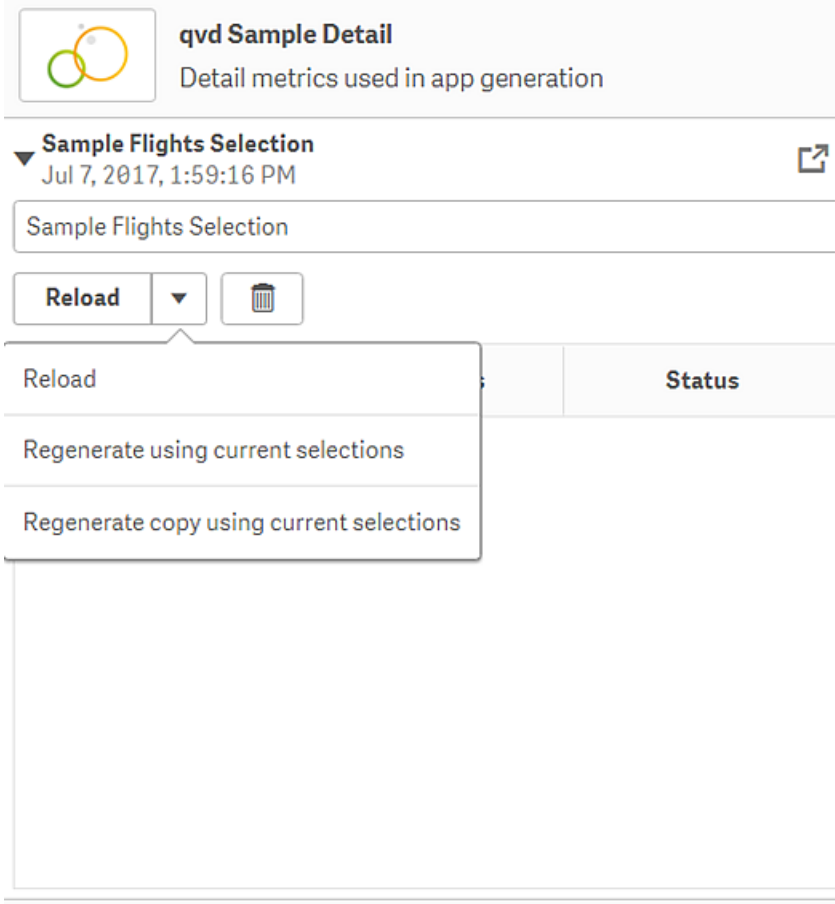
qvd Sample Detail
Detail metrics used in app generation

Sample Flights Selection
Jul 7, 2017, 1:59:16 PM

Sample Flights Selection

Reload

Reload

Regenerate using current selections

Regenerate copy using current selections

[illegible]s

Status